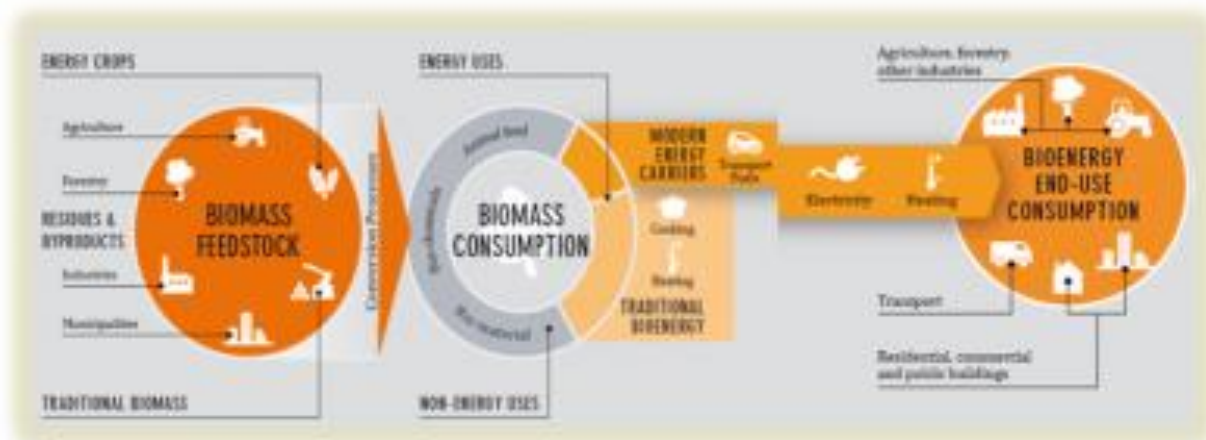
ENERGY CROPS

Agriculture

Forestry

RESIDUES & BYPRODUCTS

Industries

Municipalities

TRADITIONAL BIOMASS

BIOMASS FEEDSTOCK

Conversion Processes

ENERGY USES

Animal feed

Biochemicals

Bio-material

BIOMASS CONSUMPTION

NON-ENERGY USES

MODERN ENERGY CARRIERS

Transport Fuels

Cooking

Heating

TRADITIONAL BIOENERGY

Electricity

Heating

Agriculture, forestry, other industries

BIOENERGY END-USE CONSUMPTION

Transport

Residential, commercial and public buildings